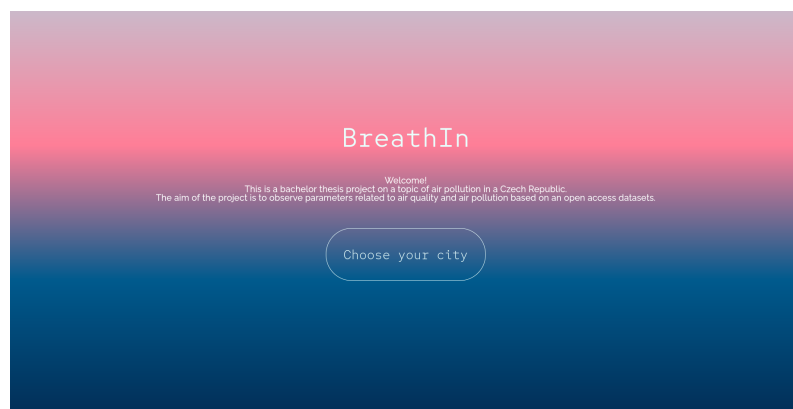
BreathIn

Welcome!
This is a bachelor thesis project on a topic of air pollution in a Czech Republic.
The aim of the project is to observe parameters related to air quality and air pollution based on an open access datasets.

Choose your city